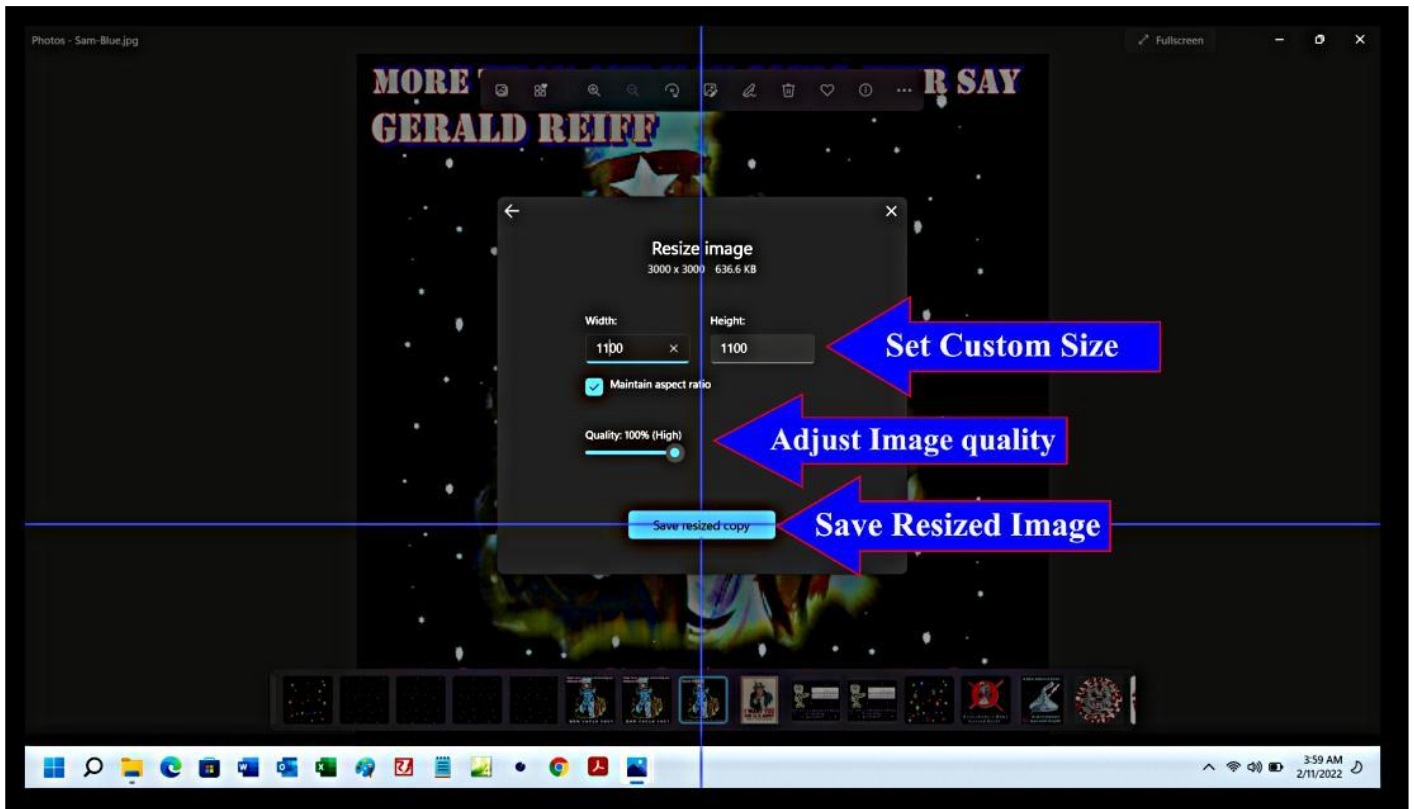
Photos - Sam-Blue.jpg

Fullscreen

MORE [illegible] R SAY
GERALD REIFF

Resize image
3000 x 3000 636.6 KB

Width:
1100
Height:
1100

Set Custom Size

Maintain aspect ratio

Quality: 100% (High)

Adjust Image quality

Save resized copy

Save Resized Image

3:59 AM
2/11/2022